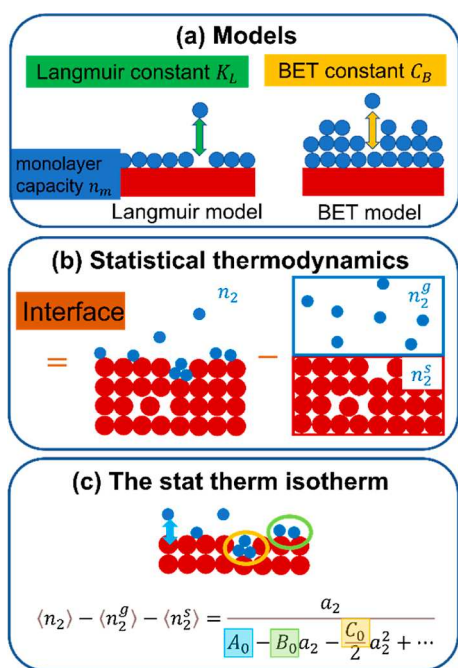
(a) Models

Langmuir constant $K_L$

BET constant $C_B$

monolayer capacity $n_m$

Langmuir model

BET model

(b) Statistical thermodynamics

Interface

$n_2$

$n_2^g$

$n_2^s$

=

−

(c) The stat therm isotherm

$\langle n_2 \rangle - \langle n_2^g \rangle - \langle n_2^s \rangle = \frac{a_2}{A_0 - B_0 a_2 - \frac{C_0}{2} a_2^2 + \cdots}$